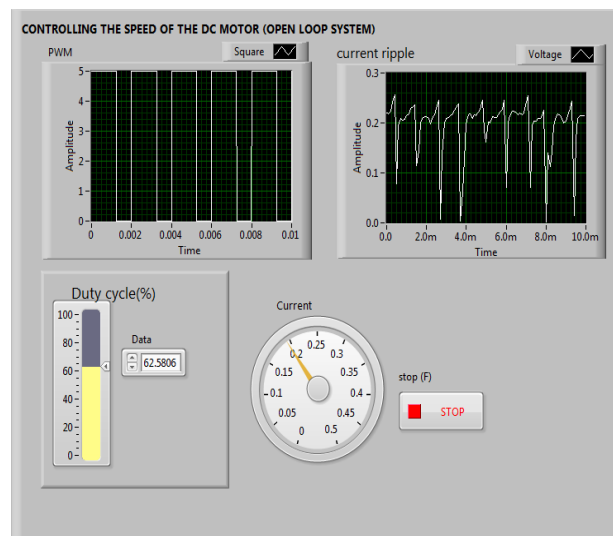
CONTROLLING THE SPEED OF THE DC MOTOR (OPEN LOOP SYSTEM)

PWM

Square

5
4
3
2
1
0
Amplitude
0 0.002 0.004 0.006 0.008 0.01
Time

current ripple

Voltage

0.3
0.2
0.1
0.0
Amplitude
0.0 2.0m 4.0m 6.0m 8.0m 10.0m
Time

Duty cycle(%)

100
80
60
40
20
0

Data
62.5806

Current

0 0.05 0.1 0.15 0.2 0.25 0.3 0.35 0.4 0.45 0.5

stop (F)

STOP